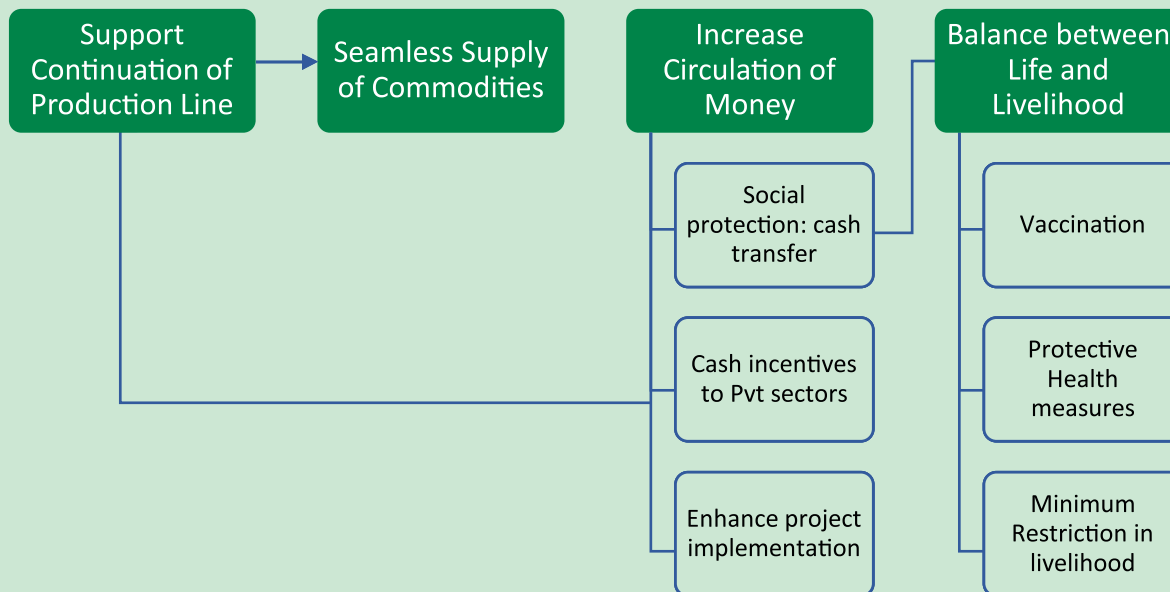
Support Continuation of Production Line

Seamless Supply of Commodities

Increase Circulation of Money

Balance between Life and Livelihood

Social protection: cash transfer

Cash incentives to Pvt sectors

Enhance project implementation

Vaccination

Protective Health measures

Minimum Restriction in livelihood